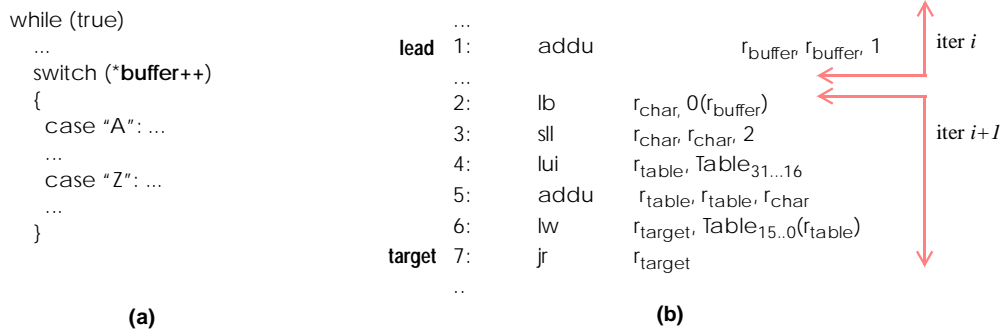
while (true)
...
switch (*buffer++)
{
case "A": ...
...
case "Z": ...
...
}

(a)

...
lead 1: addu $r_{buffer}$, $r_{buffer}$, 1
...
2: lb $r_{char}$, 0($r_{buffer}$)
3: sll $r_{char}$, $r_{char}$, 2
4: lui $r_{table}$, $Table_{31...16}$
5: addu $r_{table}$, $r_{table}$, $r_{char}$
6: lw $r_{target}$, $Table_{15..0}$($r_{table}$)
target 7: jr $r_{target}$
..

iter $i$

iter $i+1$

(b)